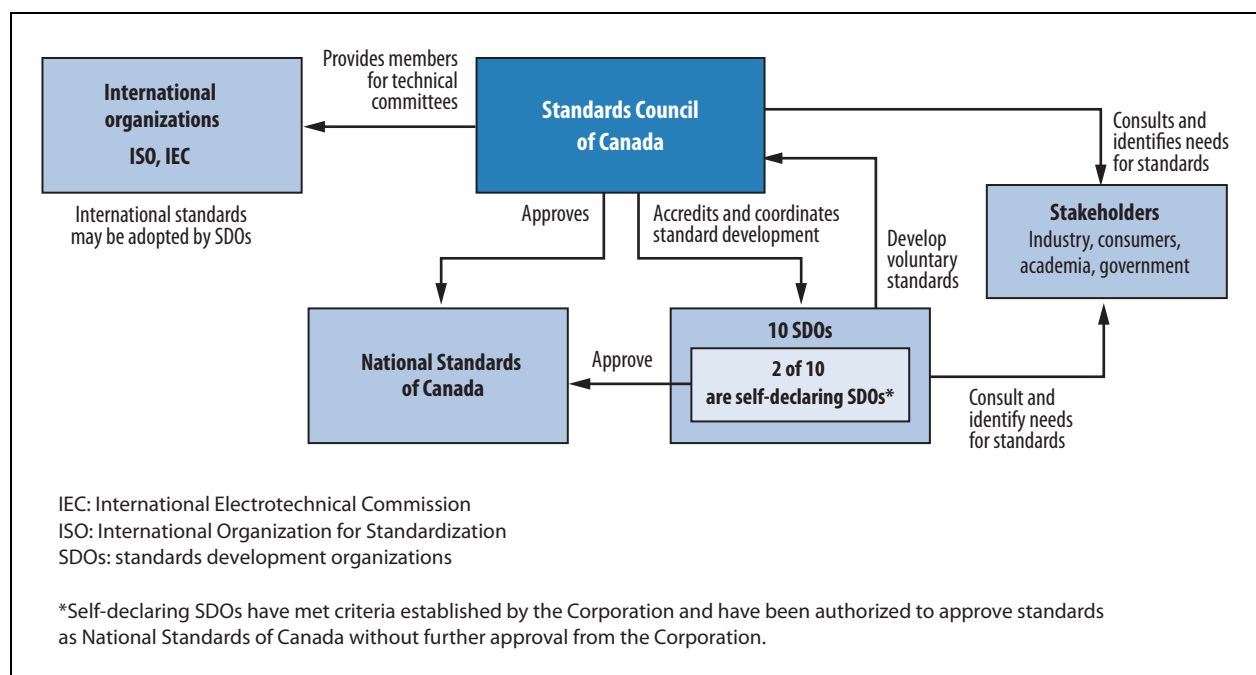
Provides members for technical committees

International organizations

ISO, IEC

International standards may be adopted by SDOs

Standards Council of Canada

Consults and identifies needs for standards

Stakeholders

Industry, consumers, academia, government

Approves

Accredits and coordinates standard development

Develop voluntary standards

National Standards of Canada

Approve

10 SDOs

2 of 10 are self-declaring SDOs*

Consult and identify needs for standards

IEC: International Electrotechnical Commission
ISO: International Organization for Standardization
SDOs: standards development organizations

*Self-declaring SDOs have met criteria established by the Corporation and have been authorized to approve standards as National Standards of Canada without further approval from the Corporation.